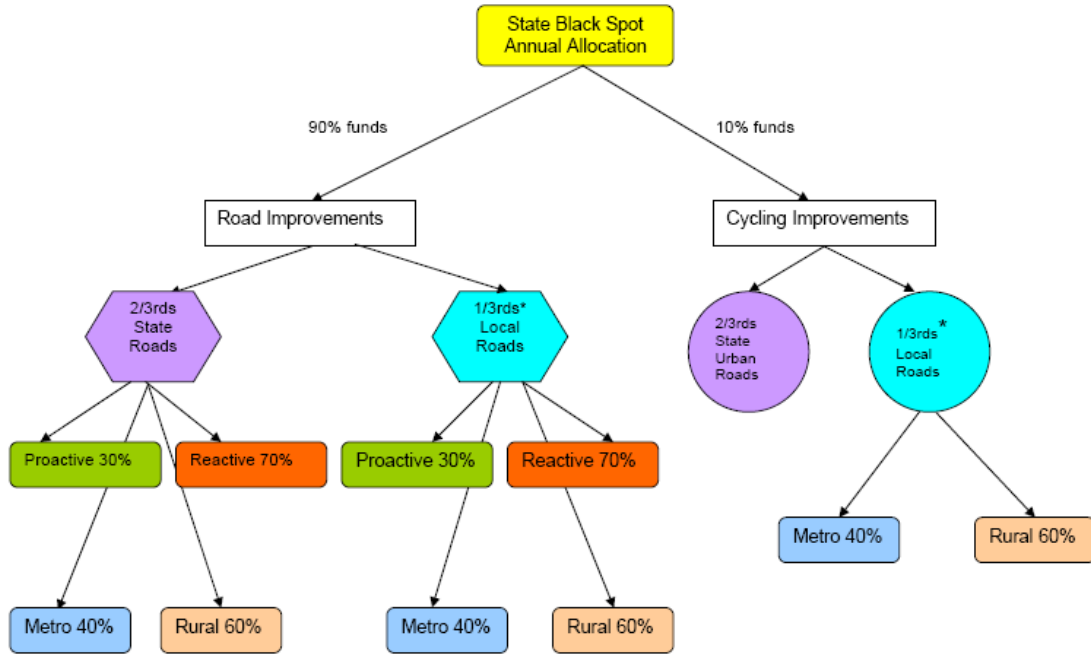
State Black Spot Annual Allocation

90% funds

10% funds

Road Improvements

Cycling Improvements

2/3rds State Roads

1/3rds* Local Roads

2/3rds State Urban Roads

1/3rds* Local Roads

Proactive 30%

Reactive 70%

Proactive 30%

Reactive 70%

Metro 40%

Rural 60%

Metro 40%

Rural 60%

Metro 40%

Rural 60%